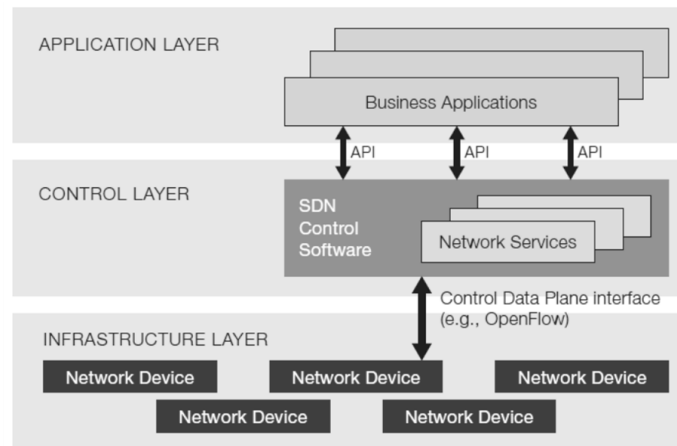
APPLICATION LAYER

Business Applications

API API API

CONTROL LAYER

SDN Control Software

Network Services

Control Data Plane interface (e.g., OpenFlow)

INFRASTRUCTURE LAYER

Network Device Network Device Network Device

Network Device Network Device